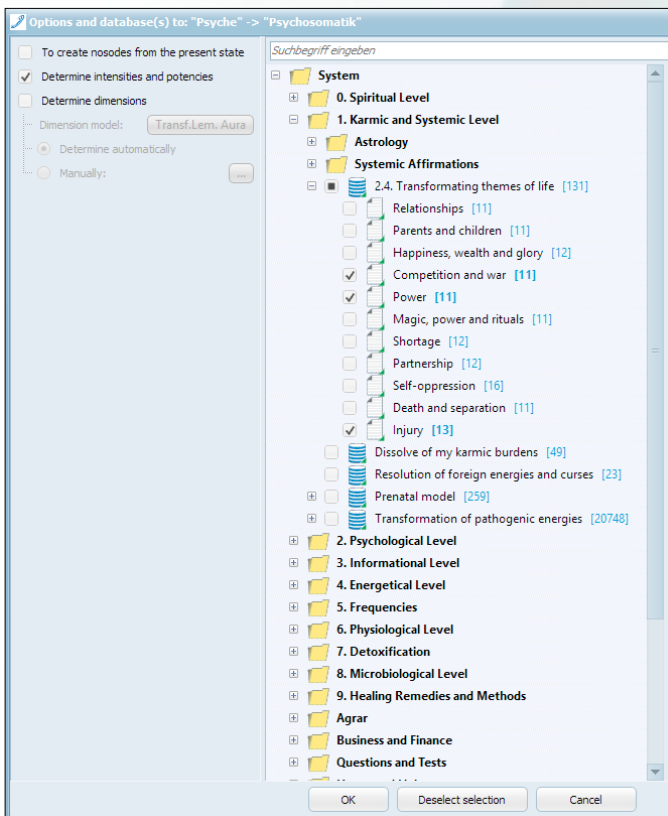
Options and database(s) to: "Psyche" -> "Psychosomatik"

To create nosodes from the present state
Determine intensities and potencies
Determine dimensions
Dimension model: Transf.Lem. Aura
Determine automatically
Manually: ...

Suchbegriff eingeben

System
0. Spiritual Level
1. Karmic and Systemic Level
Astrology
Systemic Affirmations
2.4. Transformating themes of life [131]
Relationships [11]
Parents and children [11]
Happiness, wealth and glory [12]
Competition and war [11]
Power [11]
Magic, power and rituals [11]
Shortage [12]
Partnership [12]
Self-oppression [16]
Death and separation [11]
Injury [13]
Dissolve of my karmic burdens [49]
Resolution of foreign energies and curses [23]
Prenatal model [259]
Transformation of pathogenic energies [20748]
2. Psychological Level
3. Informational Level
4. Energetical Level
5. Frequencies
6. Physiological Level
7. Detoxification
8. Microbiological Level
9. Healing Remedies and Methods
Agrar
Business and Finance
Questions and Tests

OK
Deselect selection
Cancel